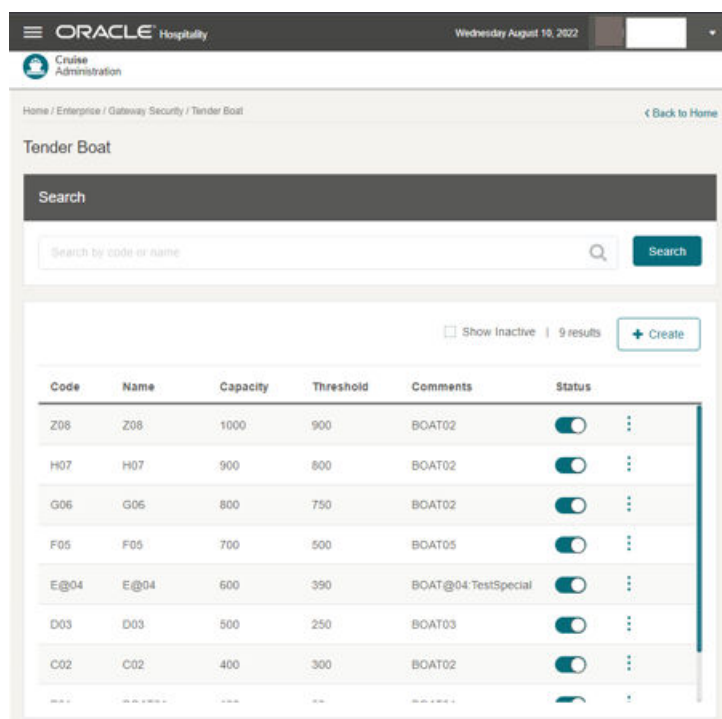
ORACLE Hospitality

Wednesday August 10, 2022

Cruise Administration

Home / Enterprise / Gateway Security / Tender Boat

‹ Back to Home

Tender Boat

Search

Search by code or name

Search

Show Inactive | 9 results

+ Create

| Code | Name | Capacity | Threshold | Comments | Status |
|---|---|---|---|---|---|
| Z08 | Z08 | 1000 | 900 | BOAT02 | |
| H07 | H07 | 900 | 800 | BOAT02 | |
| G06 | G06 | 800 | 750 | BOAT02 | |
| F05 | F05 | 700 | 500 | BOAT05 | |
| E@04 | E@04 | 600 | 390 | BOAT@04:TestSpecial | |
| D03 | D03 | 500 | 250 | BOAT03 | |
| C02 | C02 | 400 | 300 | BOAT02 | |
| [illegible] | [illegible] | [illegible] | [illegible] | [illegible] | |